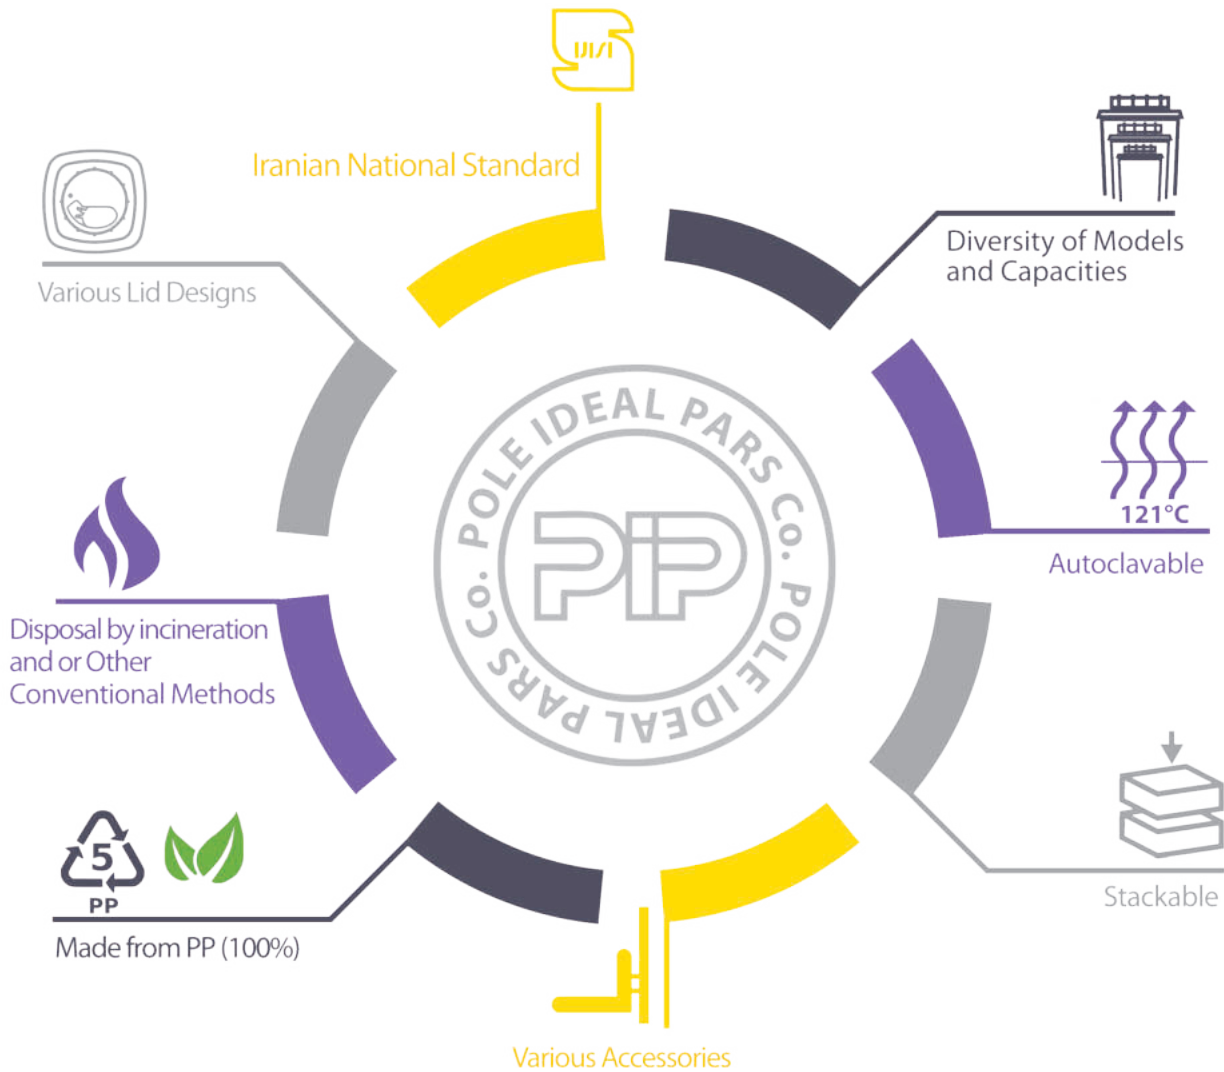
Iranian National Standard

Diversity of Models and Capacities

Various Lid Designs

POLE IDEAL PARS Co. POLE IDEAL PARS Co.

PIP

121°C

Autoclavable

Disposal by incineration and or Other Conventional Methods

Stackable

5

PP

Made from PP (100%)

Various Accessories